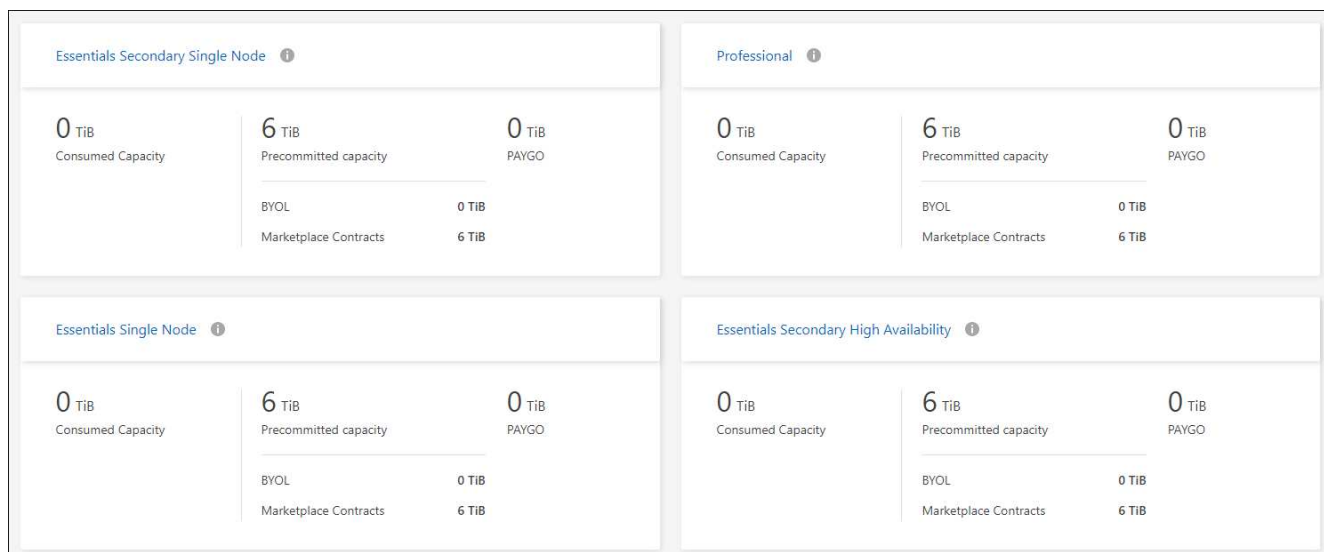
Essentials Secondary Single Node

0 TiB
Consumed Capacity

6 TiB
Precommitted capacity

BYOL 0 TiB
Marketplace Contracts 6 TiB

0 TiB
PAYGO

Professional

0 TiB
Consumed Capacity

6 TiB
Precommitted capacity

BYOL 0 TiB
Marketplace Contracts 6 TiB

0 TiB
PAYGO

Essentials Single Node

0 TiB
Consumed Capacity

6 TiB
Precommitted capacity

BYOL 0 TiB
Marketplace Contracts 6 TiB

0 TiB
PAYGO

Essentials Secondary High Availability

0 TiB
Consumed Capacity

6 TiB
Precommitted capacity

BYOL 0 TiB
Marketplace Contracts 6 TiB

0 TiB
PAYGO